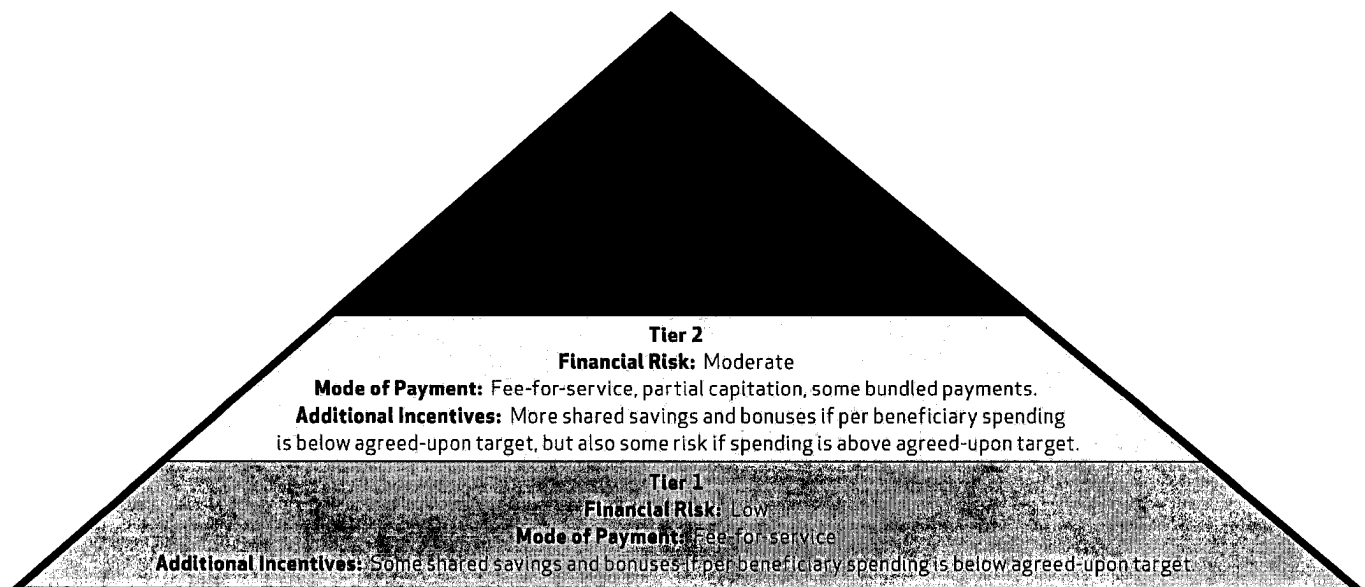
Tier 2
Financial Risk: Moderate
Mode of Payment: Fee-for-service, partial capitation, some bundled payments.
Additional Incentives: More shared savings and bonuses if per beneficiary spending is below agreed-upon target, but also some risk if spending is above agreed-upon target.

Tier 1
Financial Risk: Low
Mode of Payment: Fee-for-service
Additional Incentives: Some shared savings and bonuses if per beneficiary spending is below agreed-upon target